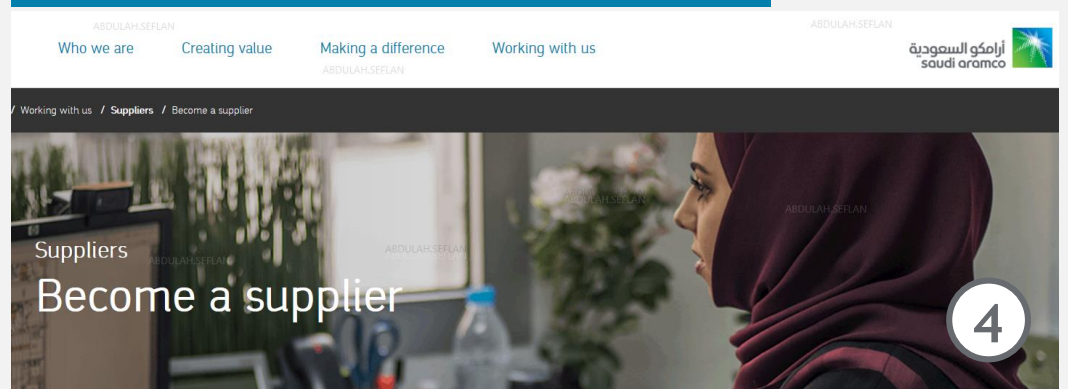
ABDULAH.SEFLAN

Who we are Creating value Making a difference Working with us

ABDULAH.SEFLAN

ABDULAH.SEFLAN

أرامكو السعودية
saudi aramco

/ Working with us / Suppliers / Become a supplier

ABDULAH.SEFLAN
ABDULAH.SEFLAN

ABDULAH.SEFLAN

Suppliers

ABDULAH.SEFLAN

ABDULAH.SEFLAN

Become a supplier

4